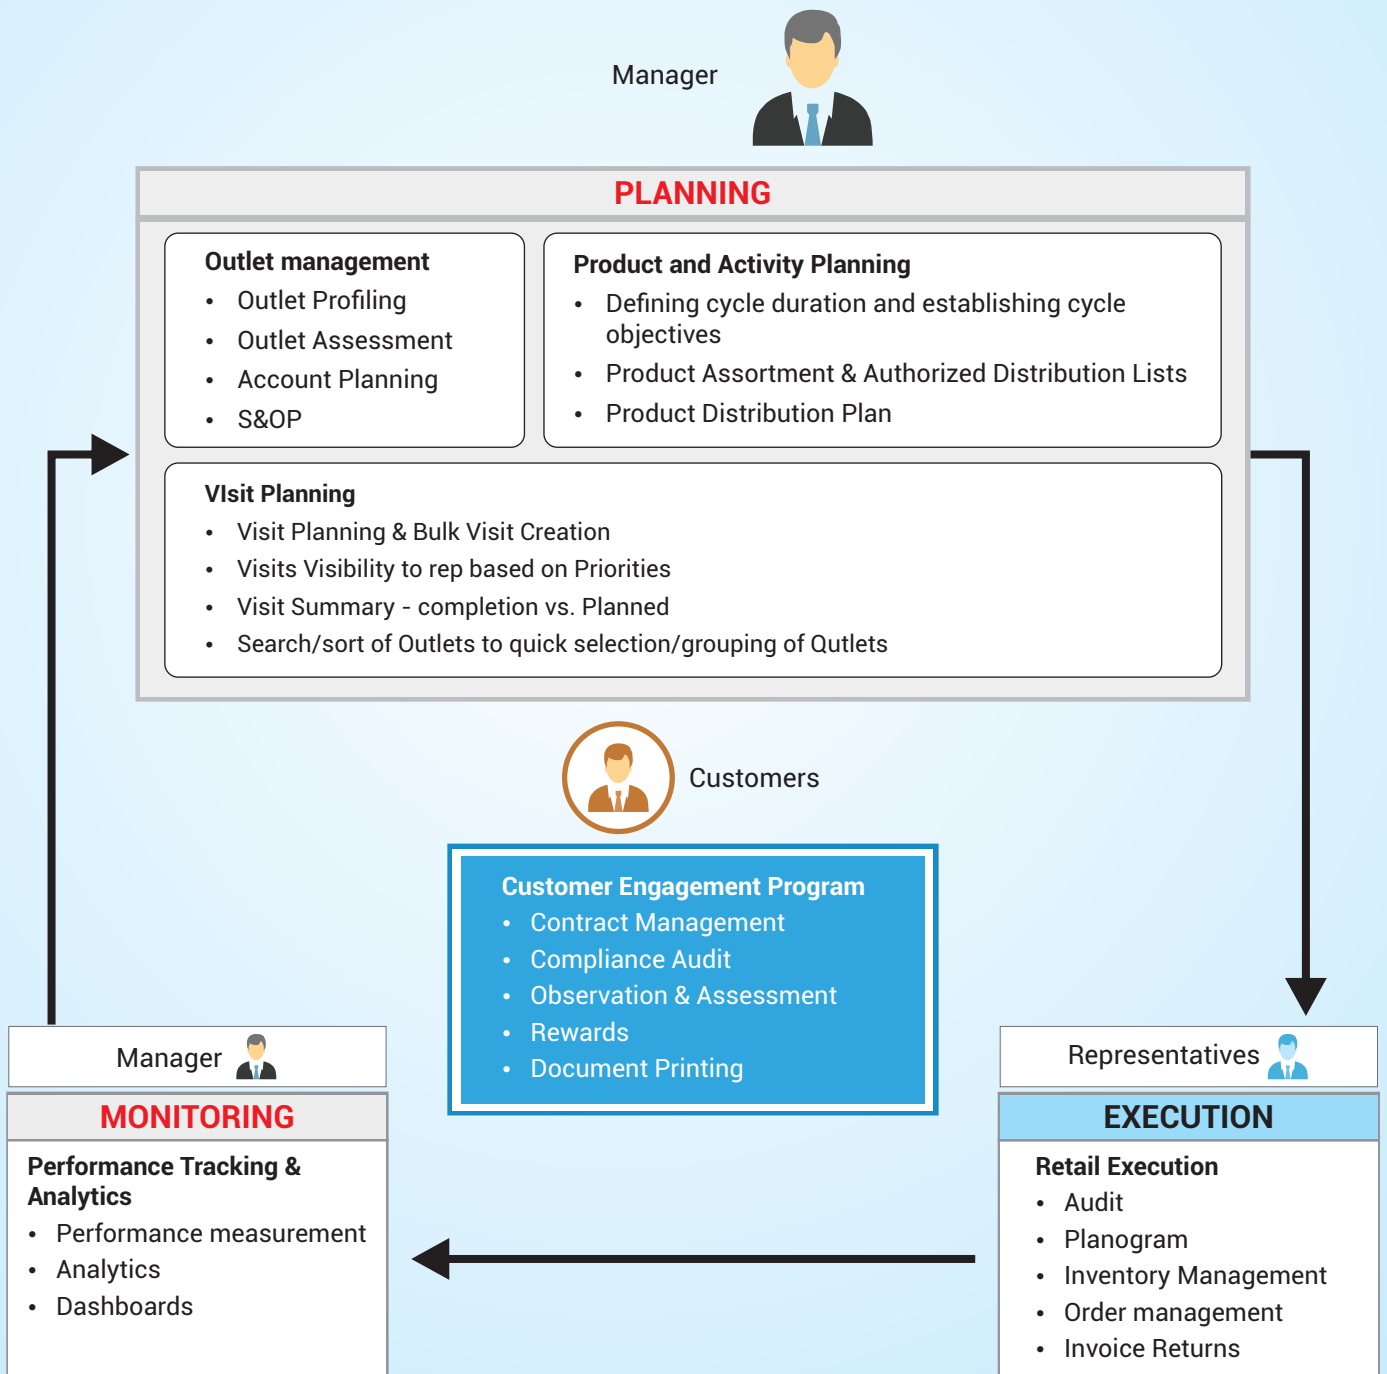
Manager

PLANNING

Outlet management
- Outlet Profiling
- Outlet Assessment
- Account Planning
- S&OP

Product and Activity Planning
- Defining cycle duration and establishing cycle objectives
- Product Assortment & Authorized Distribution Lists
- Product Distribution Plan

VIsit Planning
- Visit Planning & Bulk Visit Creation
- Visits Visibility to rep based on Priorities
- Visit Summary - completion vs. Planned
- Search/sort of Outlets to quick selection/grouping of Qutlets

Customers

Customer Engagement Program
- Contract Management
- Compliance Audit
- Observation & Assessment
- Rewards
- Document Printing

Manager

MONITORING

Performance Tracking & Analytics
- Performance measurement
- Analytics
- Dashboards

Representatives

EXECUTION

Retail Execution
- Audit
- Planogram
- Inventory Management
- Order management
- Invoice Returns